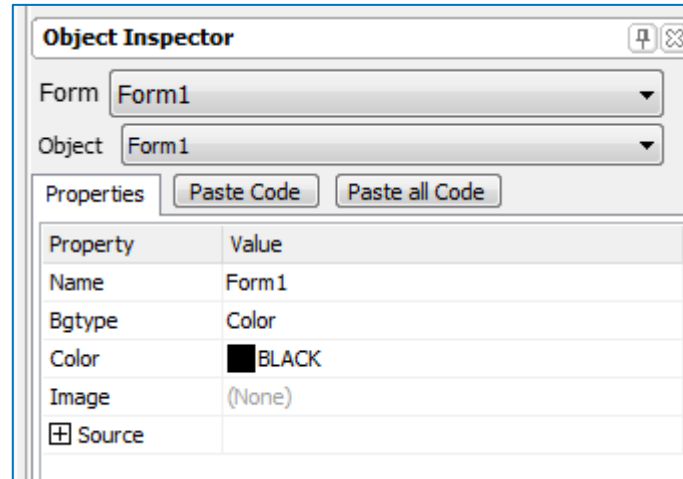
Object Inspector

Form Form1

Object Form1

Properties Paste Code Paste all Code

| Property | Value |
|---|---|
| Name | Form1 |
| Bgtype | Color |
| Color | BLACK |
| Image | (None) |
| ⊞ Source | |